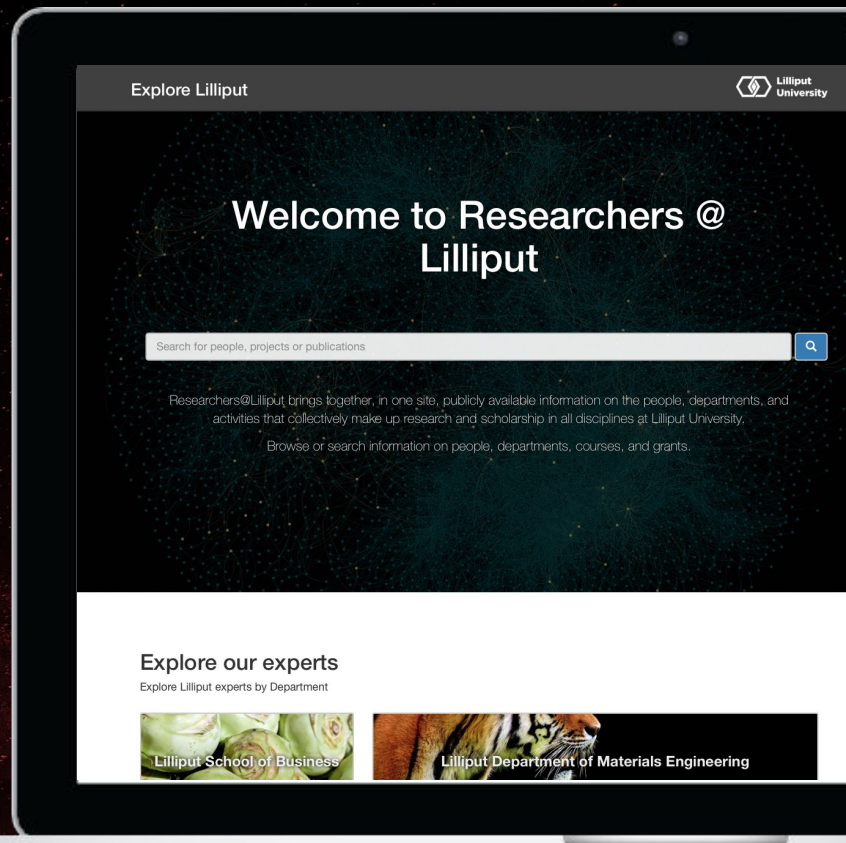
Explore Lilliput

Lilliput University

Welcome to Researchers @ Lilliput

Search for people, projects or publications

Researchers@Lilliput brings together, in one site, publicly available information on the people, departments, and activities that collectively make up research and scholarship in all disciplines at Lilliput University.

Browse or search information on people, departments, courses, and grants.

Explore our experts

Explore Lilliput experts by Department

Lilliput School of Business

Lilliput Department of Materials Engineering